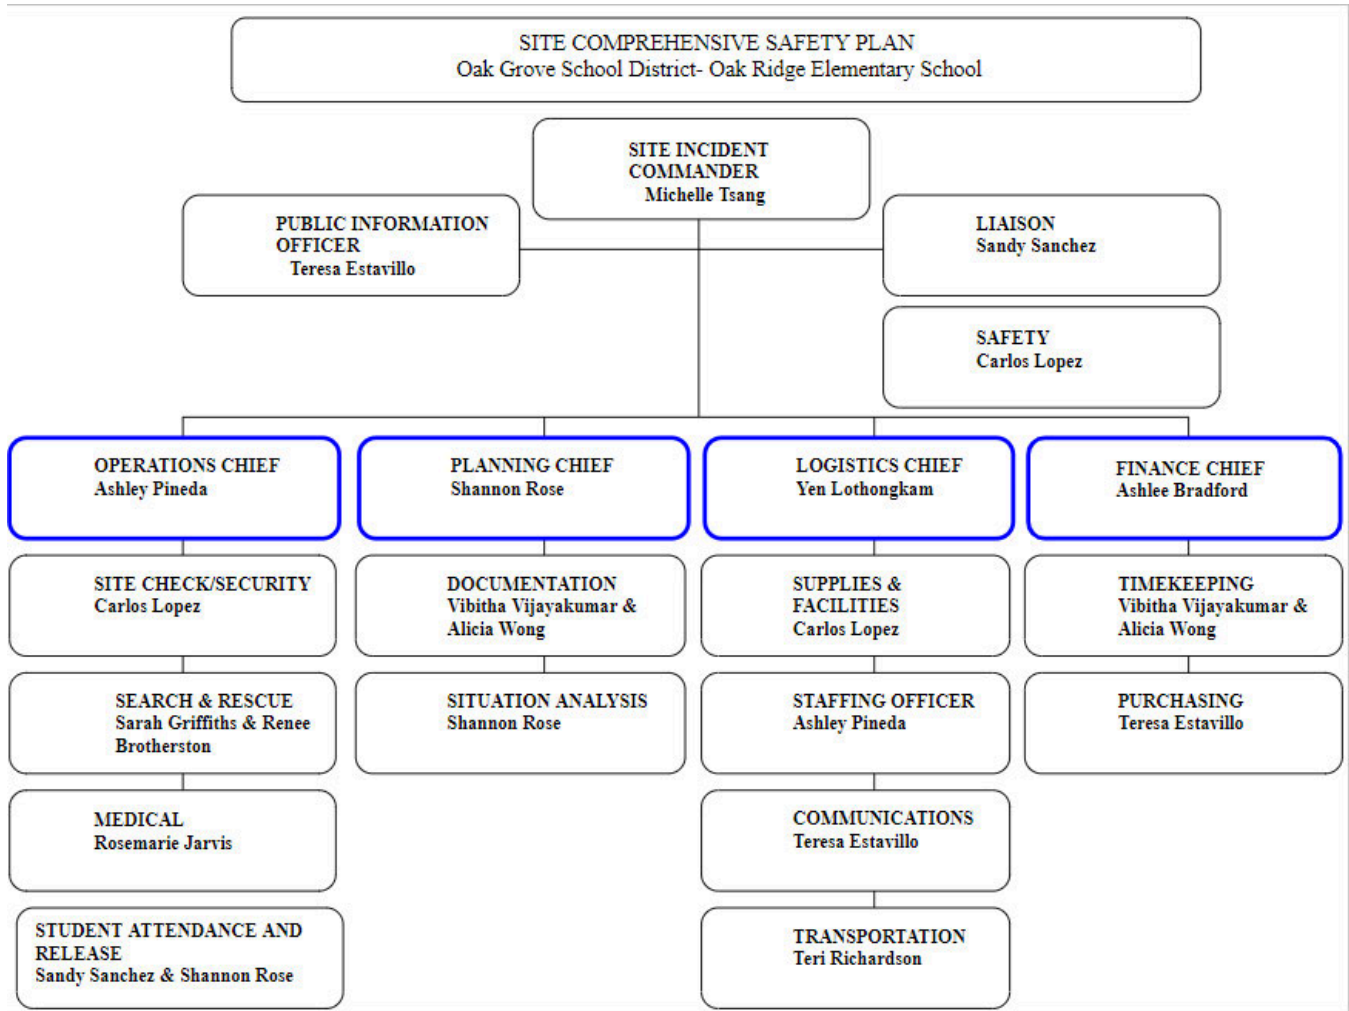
SITE COMPREHENSIVE SAFETY PLAN
Oak Grove School District- Oak Ridge Elementary School

SITE INCIDENT COMMANDER
Michelle Tsang

PUBLIC INFORMATION OFFICER
Teresa Estavillo

LIAISON
Sandy Sanchez

SAFETY
Carlos Lopez

OPERATIONS CHIEF
Ashley Pineda

PLANNING CHIEF
Shannon Rose

LOGISTICS CHIEF
Yen Lothongkam

FINANCE CHIEF
Ashlee Bradford

SITE CHECK/SECURITY
Carlos Lopez

SEARCH & RESCUE
Sarah Griffiths & Renee Brotherston

MEDICAL
Rosemarie Jarvis

STUDENT ATTENDANCE AND RELEASE
Sandy Sanchez & Shannon Rose

DOCUMENTATION
Vibitha Vijayakumar & Alicia Wong

SITUATION ANALYSIS
Shannon Rose

SUPPLIES & FACILITIES
Carlos Lopez

STAFFING OFFICER
Ashley Pineda

COMMUNICATIONS
Teresa Estavillo

TRANSPORTATION
Teri Richardson

TIMEKEEPING
Vibitha Vijayakumar & Alicia Wong

PURCHASING
Teresa Estavillo